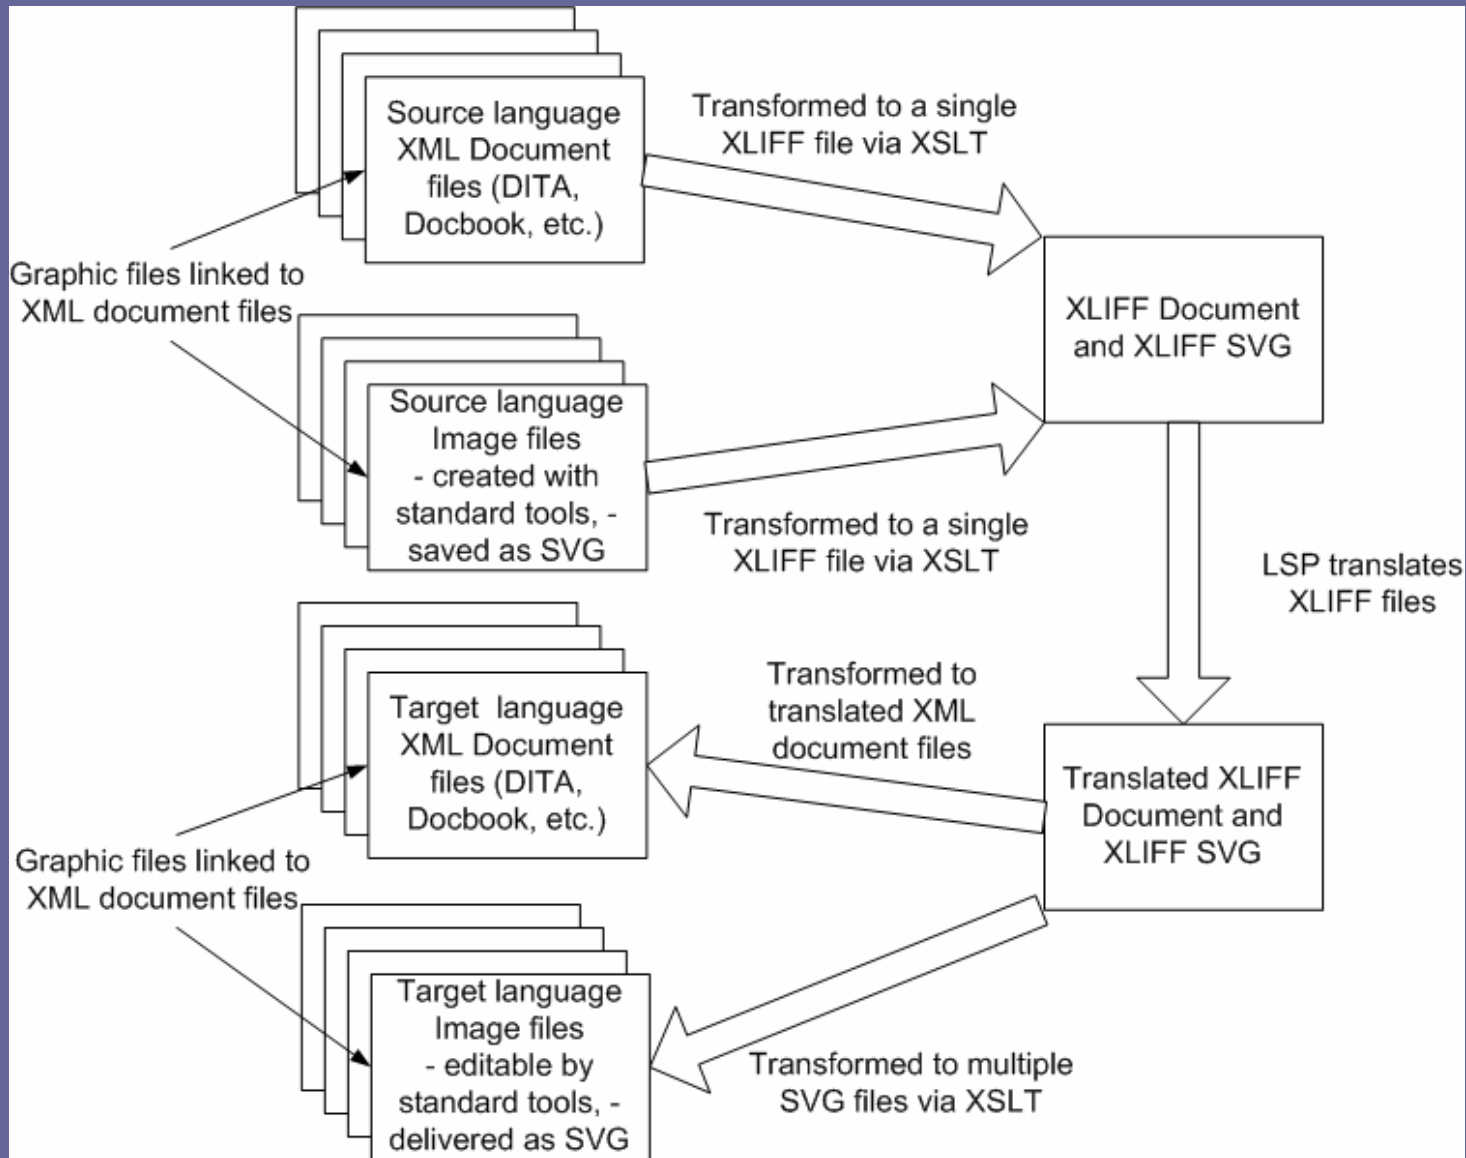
Source language XML Document files (DITA, Docbook, etc.)

Transformed to a single XLIFF file via XSLT

Graphic files linked to XML document files

XLIFF Document and XLIFF SVG

Source language Image files - created with standard tools, - saved as SVG

Transformed to a single XLIFF file via XSLT

LSP translates XLIFF files

Target language XML Document files (DITA, Docbook, etc.)

Transformed to translated XML document files

Translated XLIFF Document and XLIFF SVG

Graphic files linked to XML document files

Target language Image files - editable by standard tools, - delivered as SVG

Transformed to multiple SVG files via XSLT